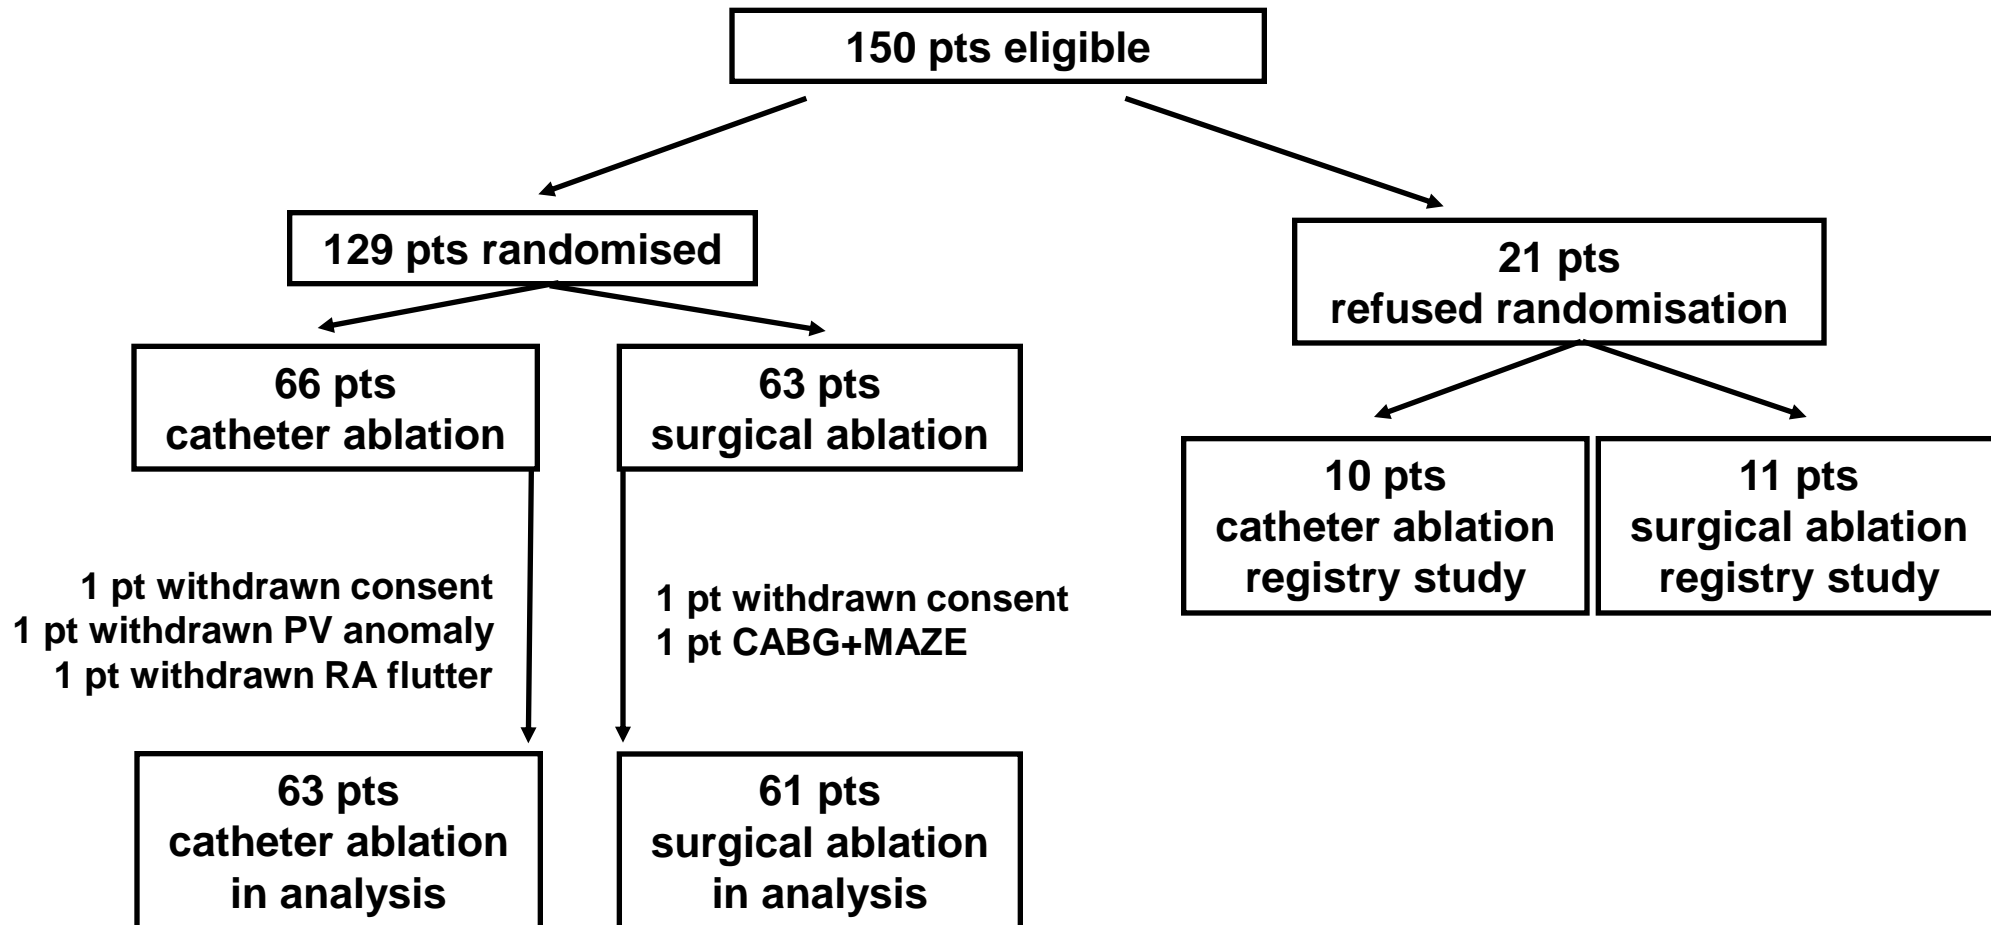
150 pts eligible

129 pts randomised

21 pts
refused randomisation

66 pts
catheter ablation

63 pts
surgical ablation

10 pts
catheter ablation
registry study

11 pts
surgical ablation
registry study

1 pt withdrawn consent
1 pt withdrawn PV anomaly
1 pt withdrawn RA flutter

1 pt withdrawn consent
1 pt CABG+MAZE

63 pts
catheter ablation
in analysis

61 pts
surgical ablation
in analysis